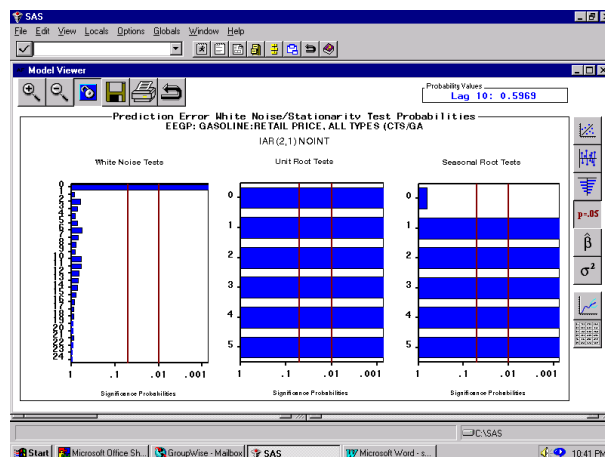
SAS

File Edit View Locals Options Globals Window Help

Model Viewer

Probability Values
Lag 10: 0.5969

Prediction Error White Noise/Stationarity Test Probabilities
EEGP: GASOLINE:RETAIL PRICE, ALL TYPES (CTS/GA
IAR(2,1) NOINT

White Noise Tests

0 1 2 3 4 5 6 7 8 9 10 11 12 13 14 15 16 17 18 19 20 21 22 23 24

1 .1 .01 .001

Significance Probabilities

Unit Root Tests

0 1 2 3 4 5

1 .1 .01 .001

Significance Probabilities

Seasonal Root Tests

0 1 2 3 4 5

1 .1 .01 .001

Significance Probabilities

p=.05

$\hat{\beta}$

$\sigma^2$

C:\SAS

Start | Microsoft Office Sh... | GroupWise - Mailbox | SAS | Microsoft Word - s... | 10:41 PM